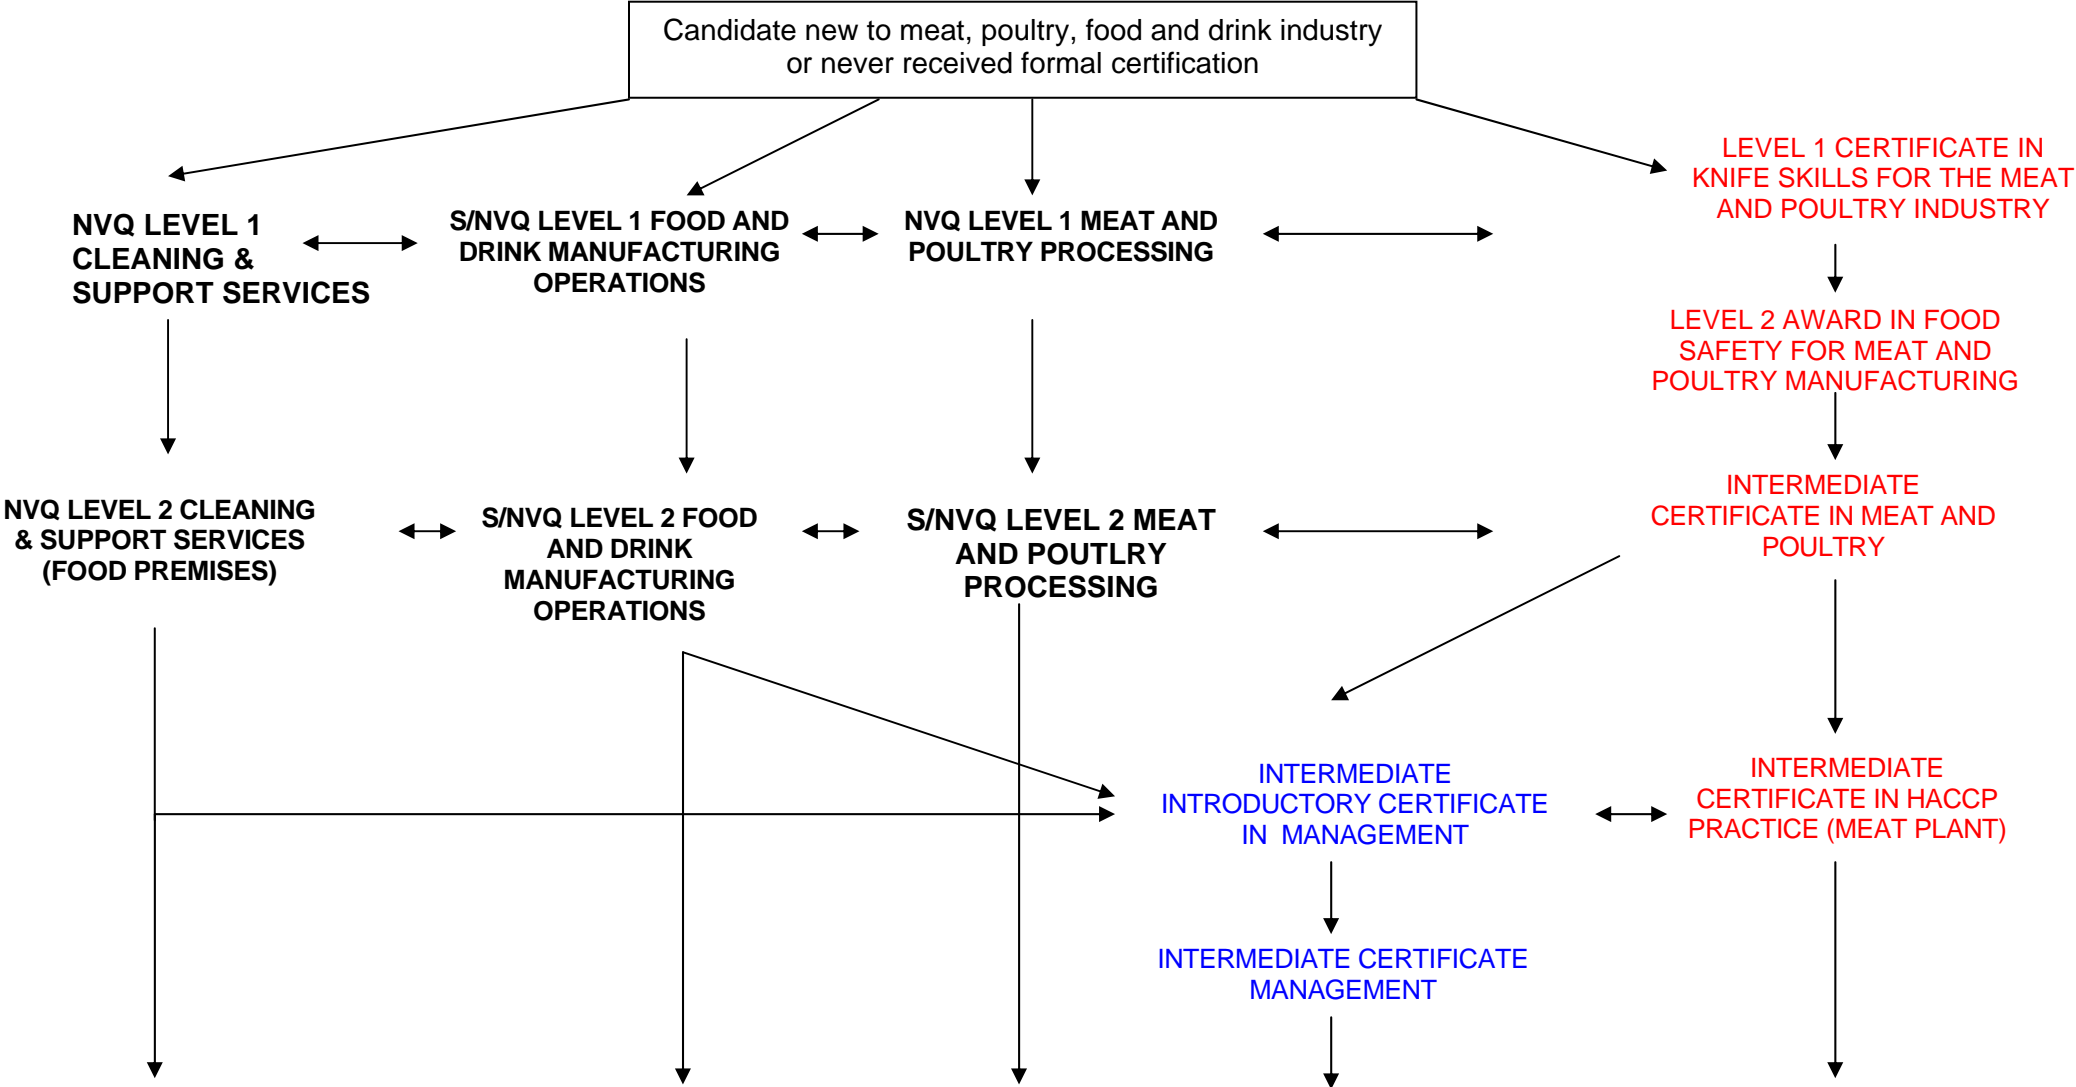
Candidate new to meat, poultry, food and drink industry or never received formal certification

NVQ LEVEL 1 CLEANING & SUPPORT SERVICES

S/NVQ LEVEL 1 FOOD AND DRINK MANUFACTURING OPERATIONS

NVQ LEVEL 1 MEAT AND POULTRY PROCESSING

LEVEL 1 CERTIFICATE IN KNIFE SKILLS FOR THE MEAT AND POULTRY INDUSTRY

LEVEL 2 AWARD IN FOOD SAFETY FOR MEAT AND POULTRY MANUFACTURING

NVQ LEVEL 2 CLEANING & SUPPORT SERVICES (FOOD PREMISES)

S/NVQ LEVEL 2 FOOD AND DRINK MANUFACTURING OPERATIONS

S/NVQ LEVEL 2 MEAT AND POUTLRY PROCESSING

INTERMEDIATE CERTIFICATE IN MEAT AND POULTRY

INTERMEDIATE INTRODUCTORY CERTIFICATE IN MANAGEMENT

INTERMEDIATE CERTIFICATE IN HACCP PRACTICE (MEAT PLANT)

INTERMEDIATE CERTIFICATE MANAGEMENT